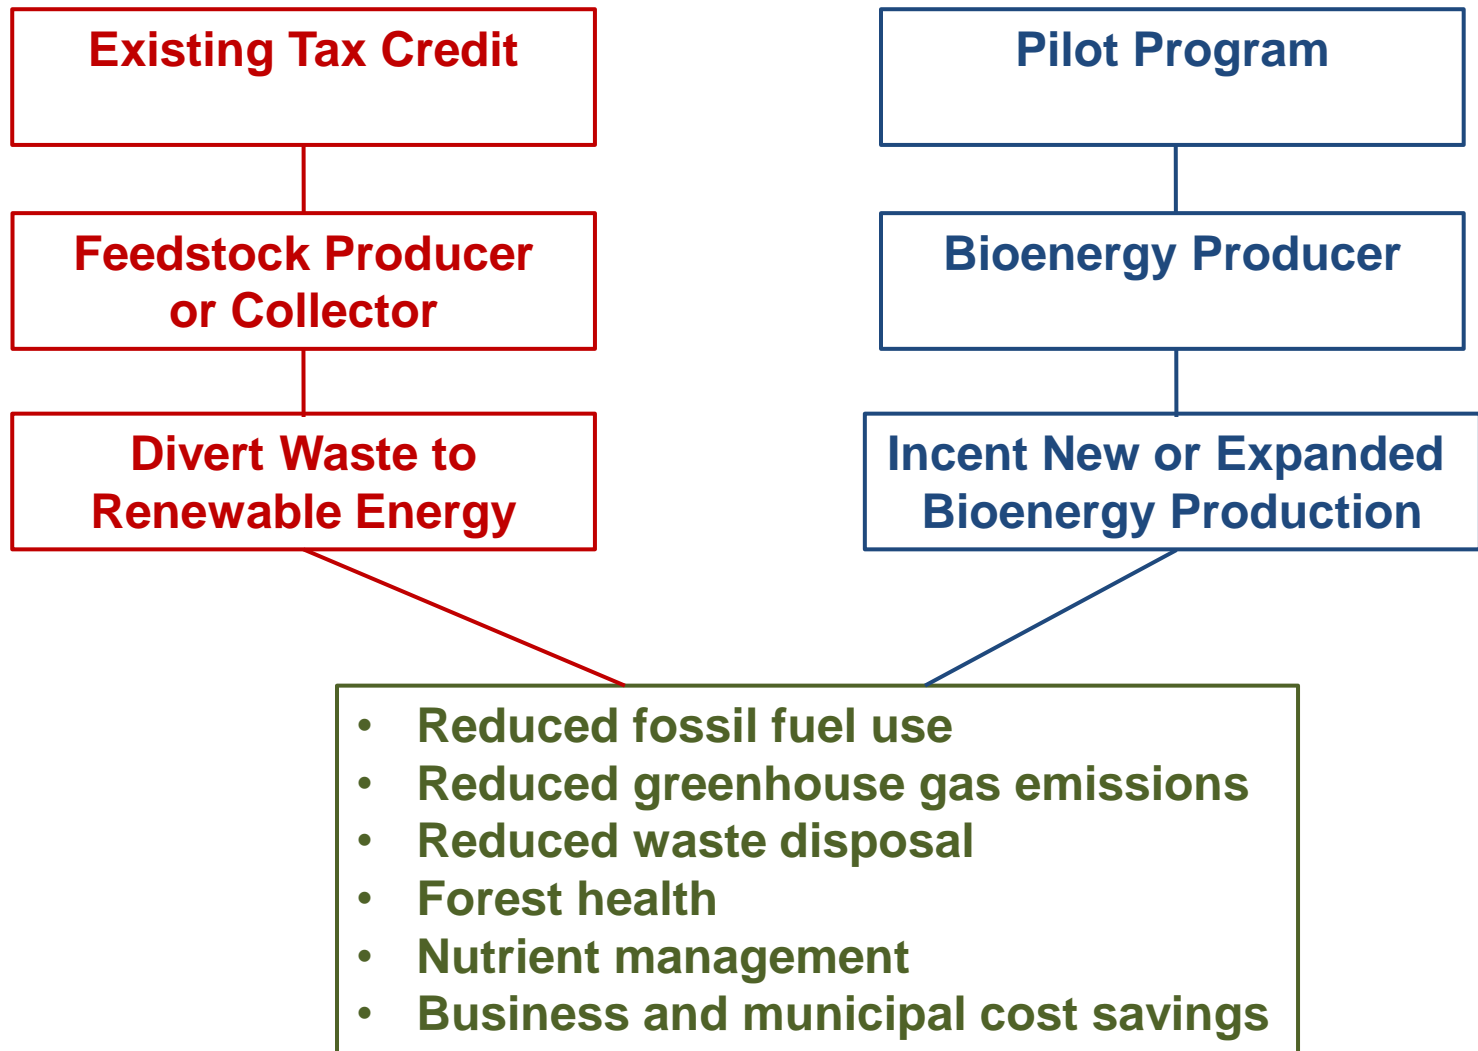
Existing Tax Credit

Feedstock Producer or Collector

Divert Waste to Renewable Energy

Pilot Program

Bioenergy Producer

Incent New or Expanded Bioenergy Production

• Reduced fossil fuel use
• Reduced greenhouse gas emissions
• Reduced waste disposal
• Forest health
• Nutrient management
• Business and municipal cost savings